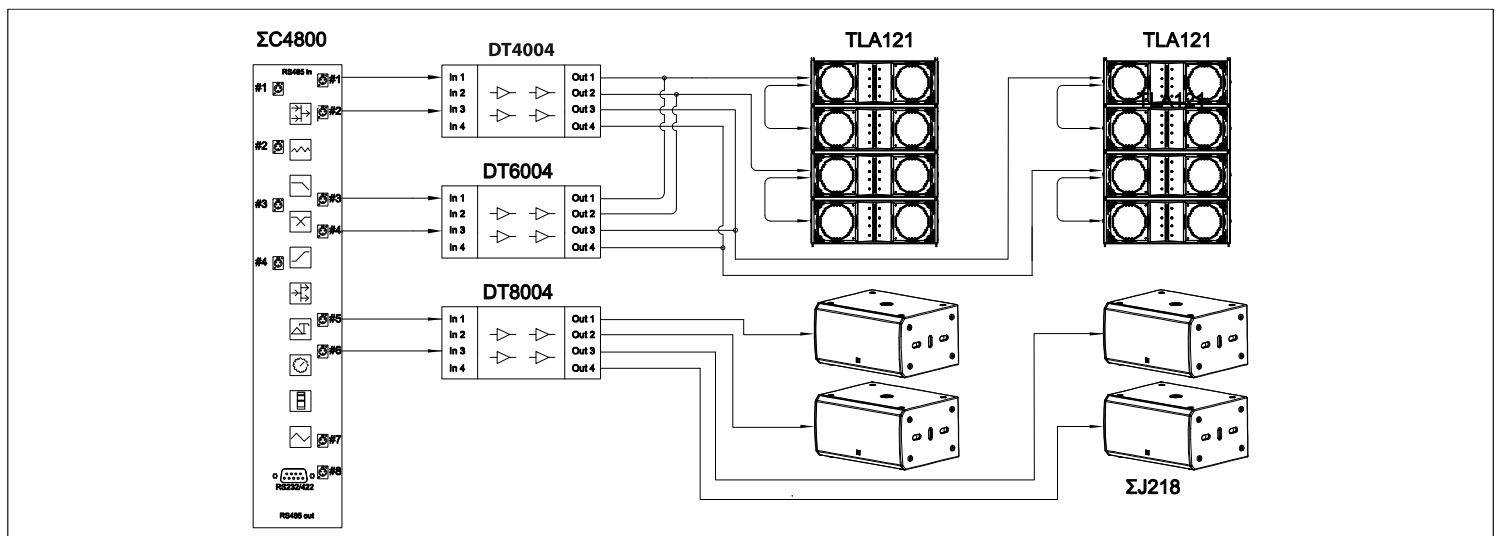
ΣC4800

RS485 In

#1

#1

#2

#2

#3

#3

#4

#4

#5

#6

#7

#8

RS232/422

RS485 out

DT4004

In 1
In 2
In 3
In 4

Out 1
Out 2
Out 3
Out 4

DT6004

In 1
In 2
In 3
In 4

Out 1
Out 2
Out 3
Out 4

DT8004

In 1
In 2
In 3
In 4

Out 1
Out 2
Out 3
Out 4

TLA121

TLA121

TLA121

ΣJ218